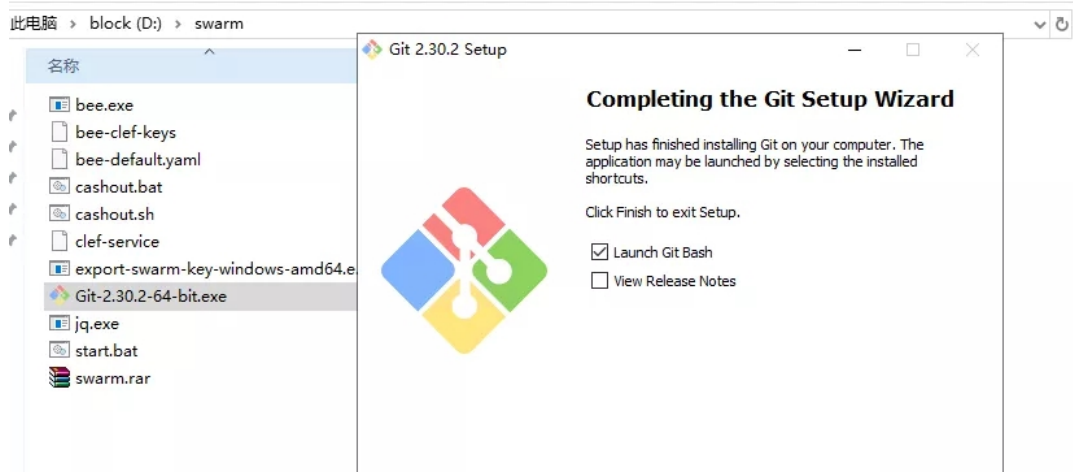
此电脑 › block (D:) › swarm

名称

bee.exe
bee-clef-keys
bee-default.yaml
cashout.bat
cashout.sh
clef-service
export-swarm-key-windows-amd64.e
Git-2.30.2-64-bit.exe
jq.exe
start.bat
swarm.rar

Git 2.30.2 Setup

Completing the Git Setup Wizard

Setup has finished installing Git on your computer. The application may be launched by selecting the installed shortcuts.

Click Finish to exit Setup.

☑ Launch Git Bash
☐ View Release Notes